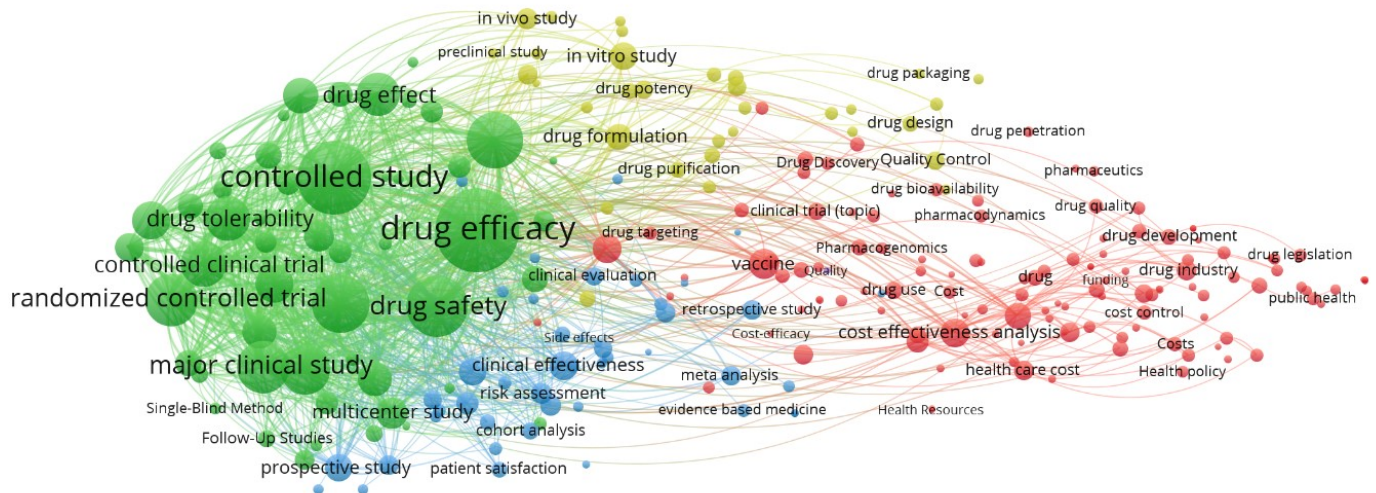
in vivo study
preclinical study
in vitro study
drug packaging
drug potency
drug effect
drug design
drug penetration
drug formulation
Drug Discovery
Quality Control
controlled study
drug purification
pharmaceutics
drug bioavailability
drug quality
drug tolerability
clinical trial (topic)
pharmacodynamics
drug efficacy
drug targeting
drug development
Pharmacogenomics
drug legislation
controlled clinical trial
vaccine
Quality
drug
drug industry
funding
clinical evaluation
drug use
Cost
public health
randomized controlled trial
drug safety
retrospective study
cost control
Cost-efficacy
cost effectiveness analysis
Side effects
Costs
major clinical study
clinical effectiveness
health care cost
Health policy
meta analysis
risk assessment
Single-Blind Method
multicenter study
evidence based medicine
Health Resources
cohort analysis
Follow-Up Studies
prospective study
patient satisfaction